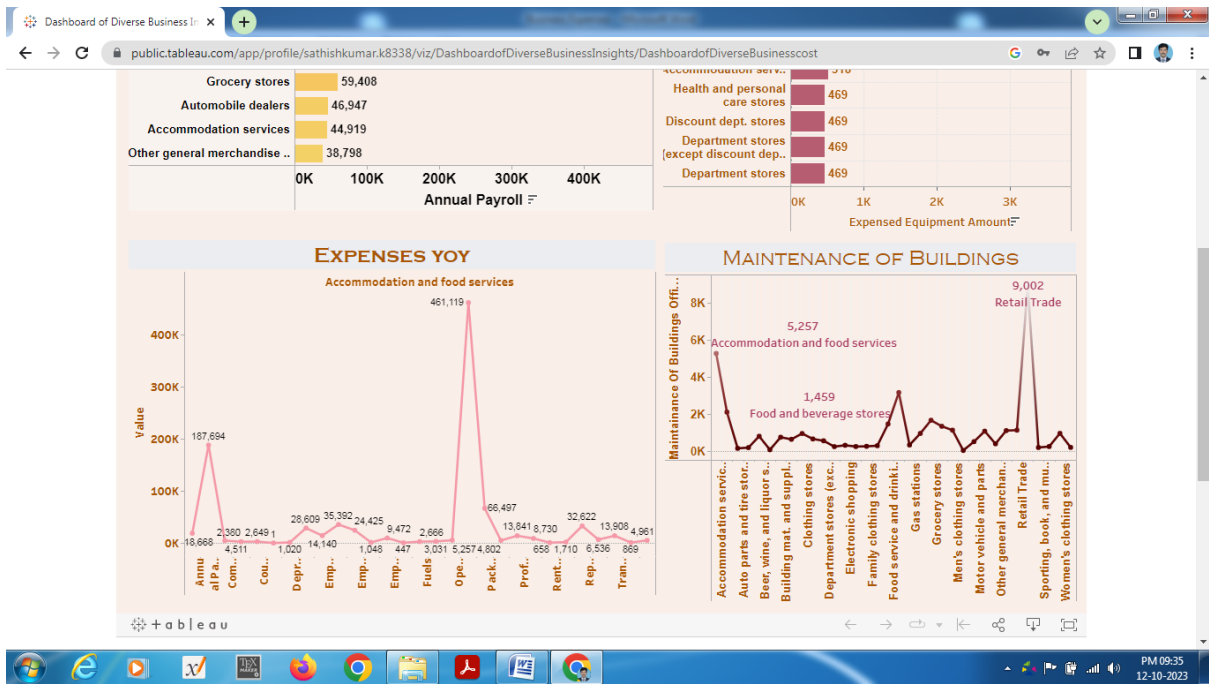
Dashboard of Diverse Business In ×

public.tableau.com/app/profile/sathishkumar.k8338/viz/DashboardofDiverseBusinessInsights/DashboardofDiverseBusinesscost

Grocery stores 59,408
Automobile dealers 46,947
Accommodation services 44,919
Other general merchandise .. 38,798
0K 100K 200K 300K 400K
Annual Payroll

Accommodation serv.. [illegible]
Health and personal care stores 469
Discount dept. stores 469
Department stores [except discount dep.. 469
Department stores 469
0K 1K 2K 3K
Expensed Equipment Amount

Expenses yoy

Accommodation and food services

Value
400K
300K
200K
100K
0K
461,119
187,694
18,668 2,380 4,511 2,649 1 1,020 28,609 14,140 35,392 24,425 1,048 9,472 447 2,666 3,031 5,257 4,802 66,497 13,841 658 8,730 1,710 32,622 6,536 13,908 869 4,961
Annu al Pa.. Com.. Cou.. Depr.. Emp.. Emp.. Emp.. Fuels Ope.. Pack.. Prof.. Rent.. Rep.. Tran..

Maintenance of Buildings

Maintainance Of Buildings Offi..
8K
6K
4K
2K
0K
5,257 Accommodation and food services
1,459 Food and beverage stores
9,002 Retail Trade
Accommodation servic.. Auto parts and tire stor.. Beer, wine, and liquor s.. Building mat. and suppl.. Clothing stores Department stores (exc.. Electronic shopping Family clothing stores Food service and drinki.. Gas stations Grocery stores Men's clothing stores Motor vehicle and parts Other general merchan.. Retail Trade Sporting, book, and mu.. Women's clothing stores

+ a b | e a u

PM 09:35
12-10-2023